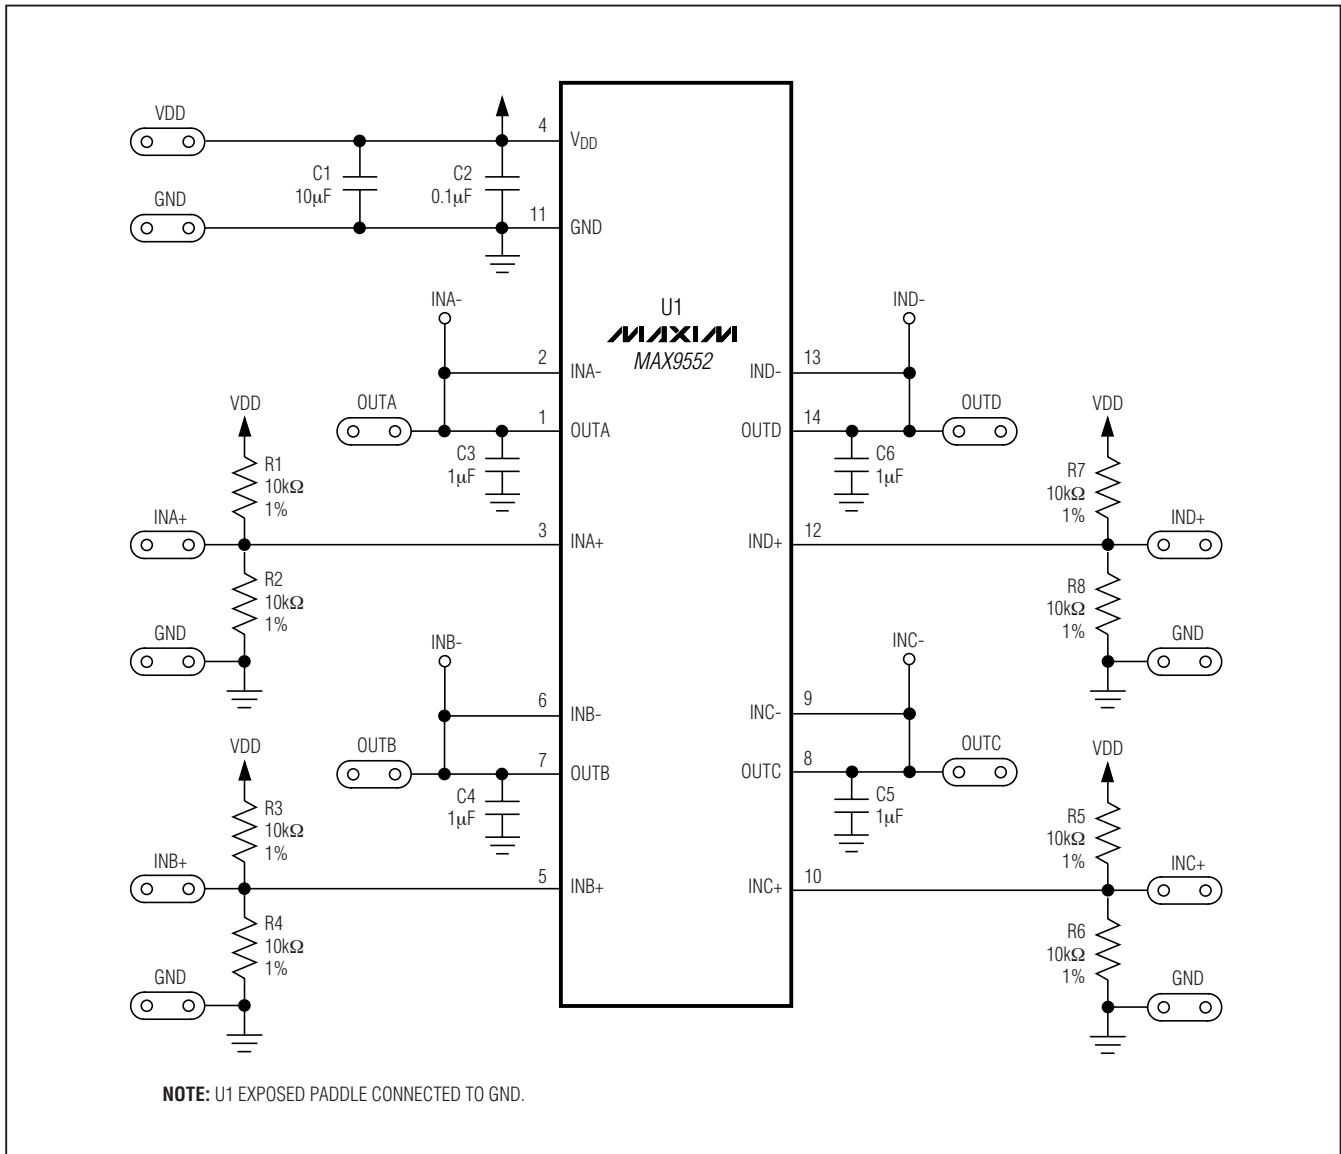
VDD
GND
C1
10μF
C2
0.1μF
4
$V_{DD}$
11
GND

U1
MAXIM
MAX9552

INA-
2
INA-
OUTA
1
OUTA
C3
1μF
VDD
R1
10kΩ
1%
INA+
3
INA+
R2
10kΩ
1%
GND

IND-
13
IND-
14
OUTD
OUTD
C6
1μF
VDD
R7
10kΩ
1%
IND+
12
IND+
R8
10kΩ
1%
GND

INB-
6
INB-
OUTB
7
OUTB
C4
1μF
VDD
R3
10kΩ
1%
INB+
5
INB+
R4
10kΩ
1%
GND

INC-
9
INC-
8
OUTC
OUTC
C5
1μF
VDD
R5
10kΩ
1%
INC+
10
INC+
R6
10kΩ
1%
GND

NOTE: U1 EXPOSED PADDLE CONNECTED TO GND.